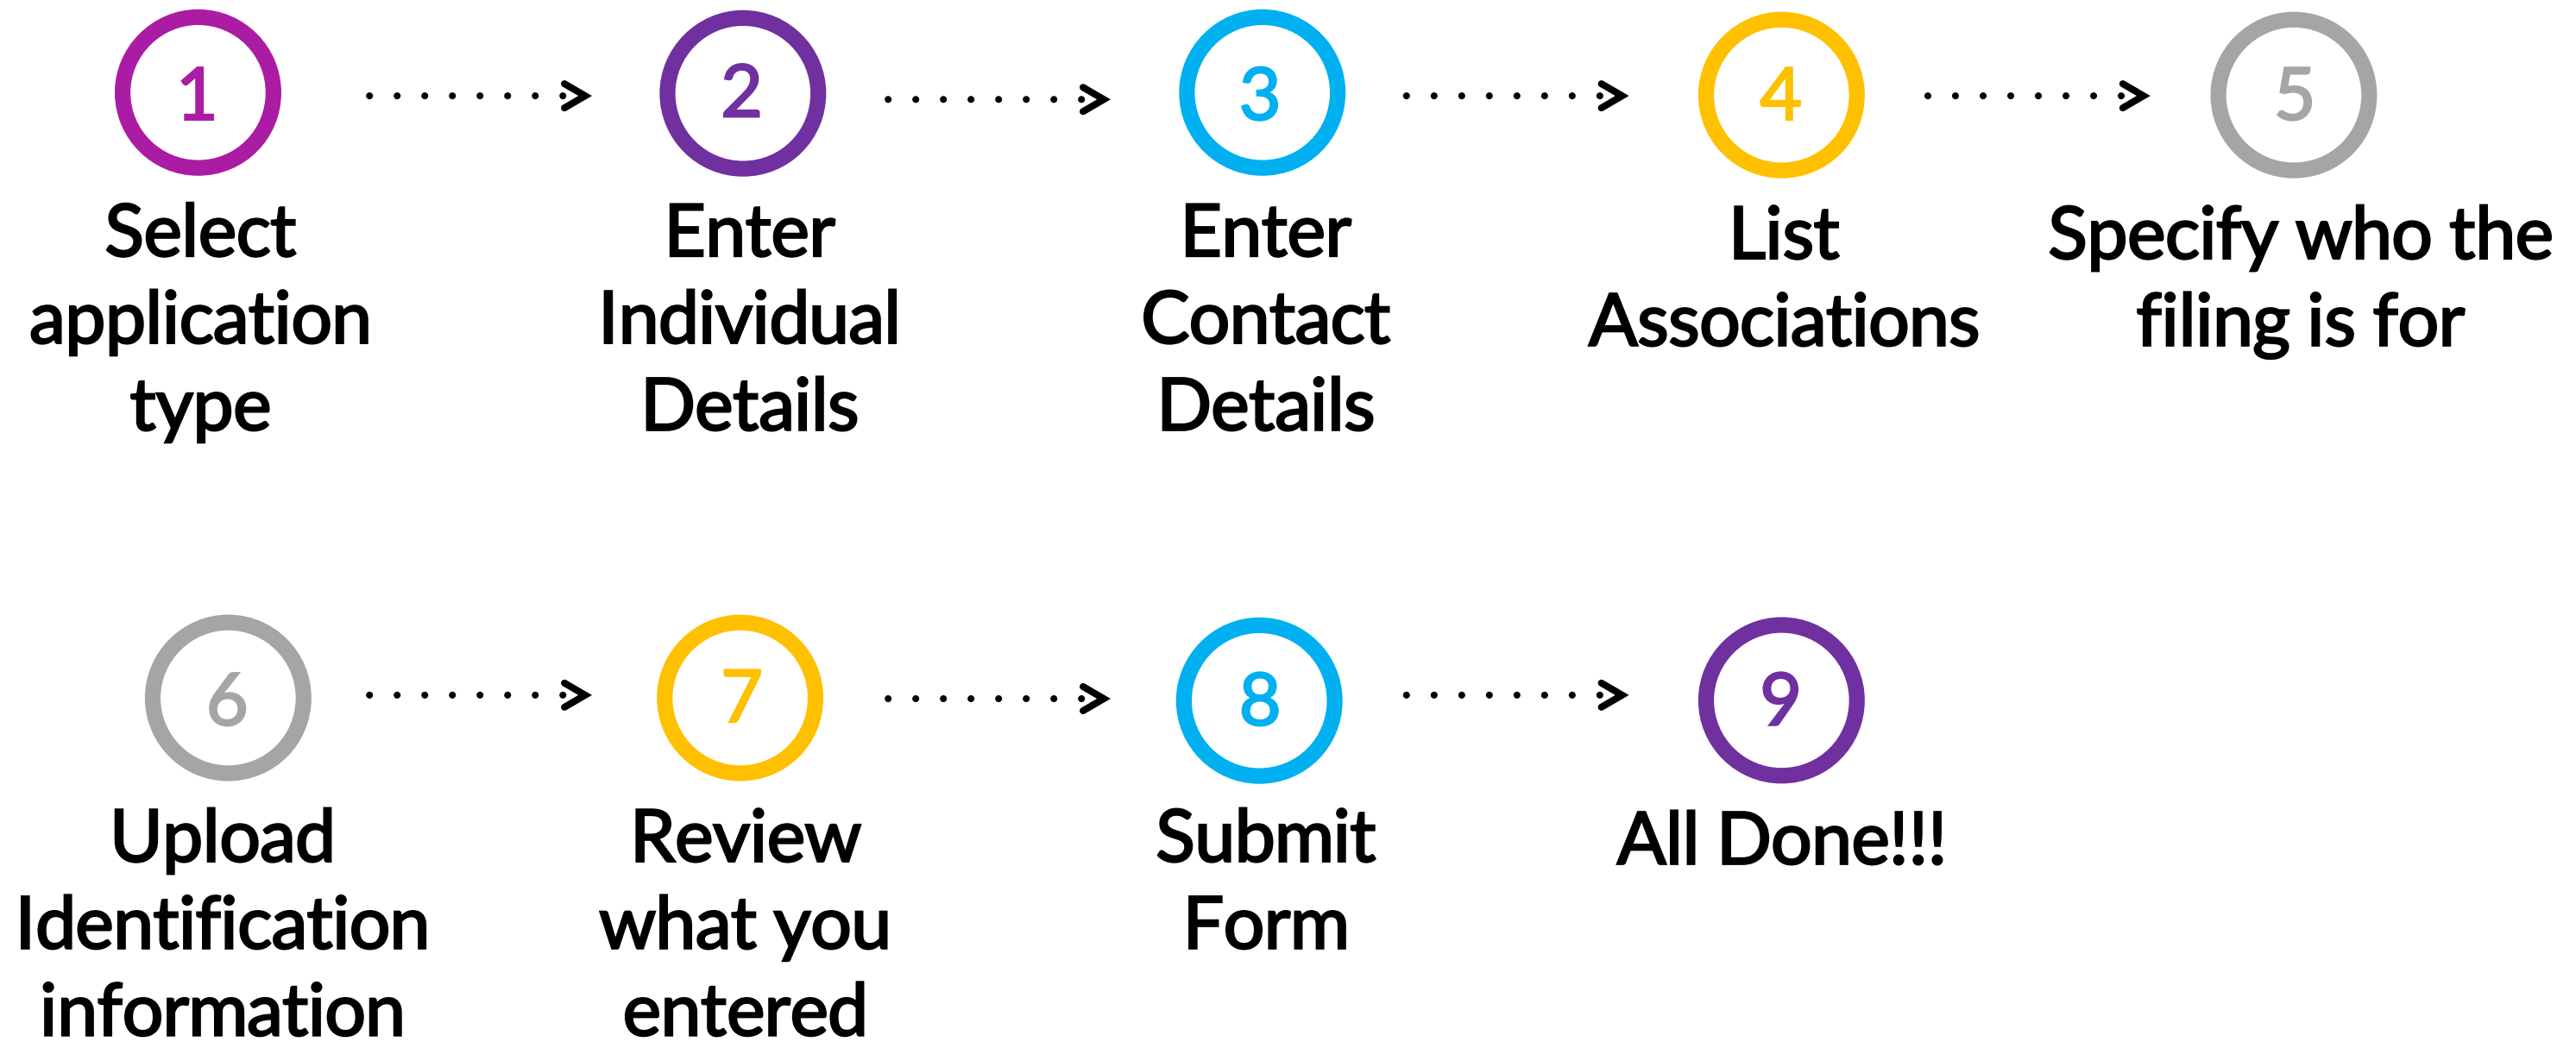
1
Select application type

2
Enter Individual Details

3
Enter Contact Details

4
List Associations

5
Specify who the filing is for

6
Upload Identification information

7
Review what you entered

8
Submit Form

9
All Done!!!